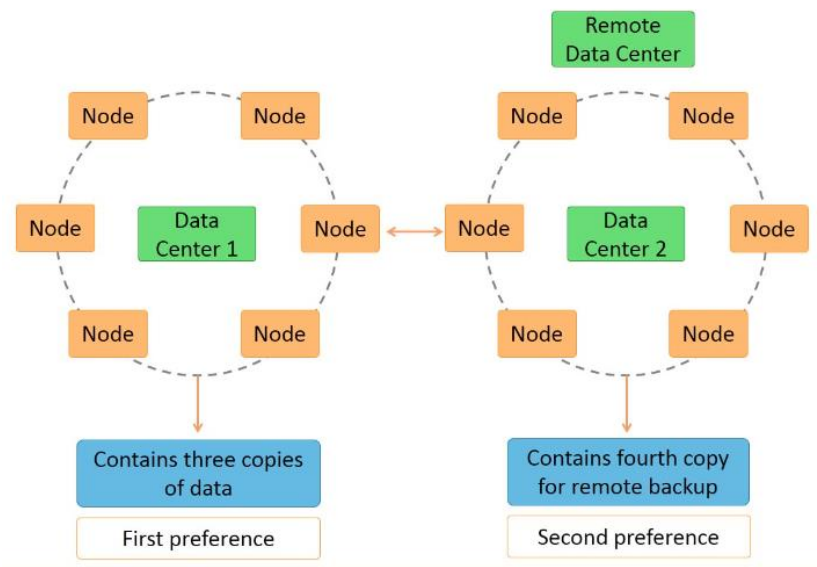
Remote Data Center

Node

Node

Node

Data Center 1

Node

Node

Node

Node

Node

Node

Data Center 2

Node

Node

Node

Contains three copies of data

First preference

Contains fourth copy for remote backup

Second preference